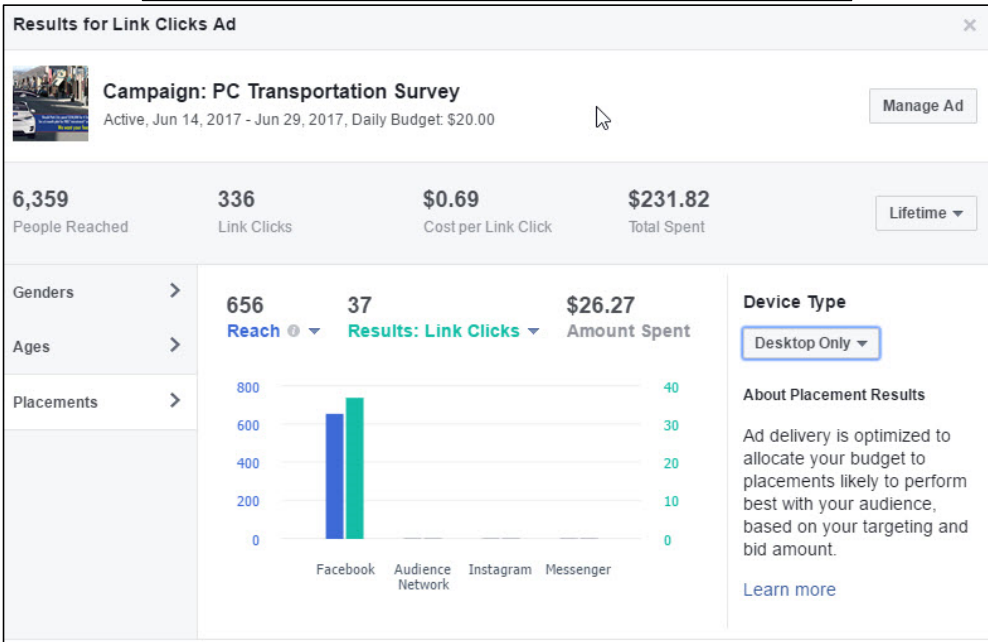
Results for Link Clicks Ad

×

Campaign: PC Transportation Survey

Active, Jun 14, 2017 - Jun 29, 2017, Daily Budget: $20.00

Manage Ad

6,359
People Reached

336
Link Clicks

$0.69
Cost per Link Click

$231.82
Total Spent

Lifetime ▾

Genders

Ages

Placements

656
Reach ▾

37
Results: Link Clicks ▾

$26.27
Amount Spent

800
600
400
200
0

40
30
20
10
0

Facebook
Audience Network
Instagram
Messenger

Device Type

Desktop Only ▾

About Placement Results

Ad delivery is optimized to allocate your budget to placements likely to perform best with your audience, based on your targeting and bid amount.

Learn more